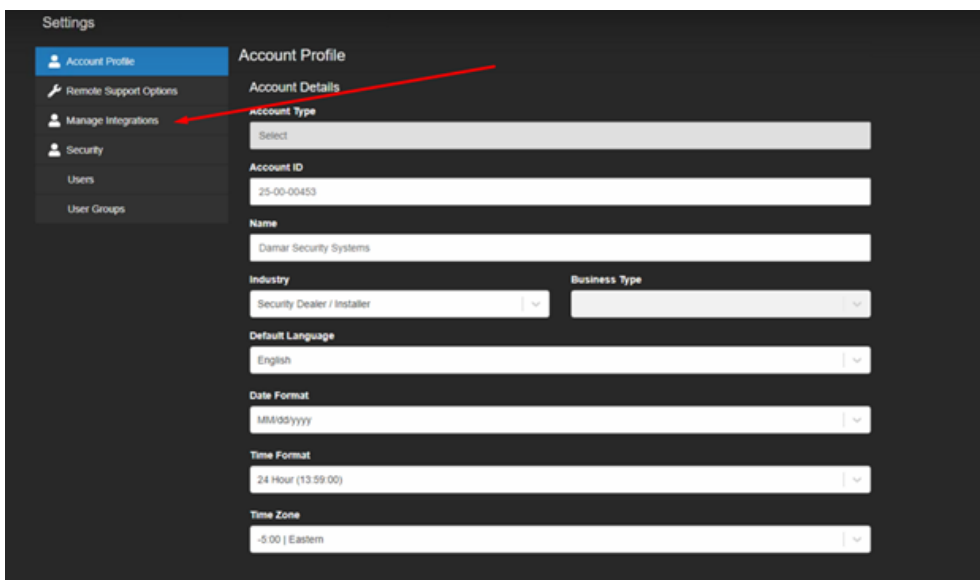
Settings

Account Profile
Remote Support Options
Manage Integrations
Security
Users
User Groups

Account Profile

Account Details

Account Type
Select

Account ID
25-00-00453

Name
Damar Security Systems

Industry
Security Dealer / Installer

Business Type

Default Language
English

Date Format
MM/dd/yyyy

Time Format
24 Hour (13:59:00)

Time Zone
-5:00 | Eastern